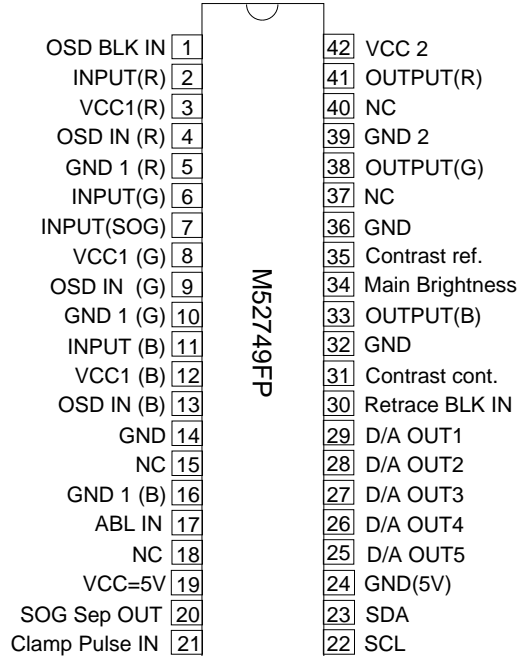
OSD BLK IN 1
INPUT(R) 2
VCC1(R) 3
OSD IN (R) 4
GND 1 (R) 5
INPUT(G) 6
INPUT(SOG) 7
VCC1 (G) 8
OSD IN (G) 9
GND 1 (G) 10
INPUT (B) 11
VCC1 (B) 12
OSD IN (B) 13
GND 14
NC 15
GND 1 (B) 16
ABL IN 17
NC 18
VCC=5V 19
SOG Sep OUT 20
Clamp Pulse IN 21

M52749FP

42 VCC 2
41 OUTPUT(R)
40 NC
39 GND 2
38 OUTPUT(G)
37 NC
36 GND
35 Contrast ref.
34 Main Brightness
33 OUTPUT(B)
32 GND
31 Contrast cont.
30 Retrace BLK IN
29 D/A OUT1
28 D/A OUT2
27 D/A OUT3
26 D/A OUT4
25 D/A OUT5
24 GND(5V)
23 SDA
22 SCL